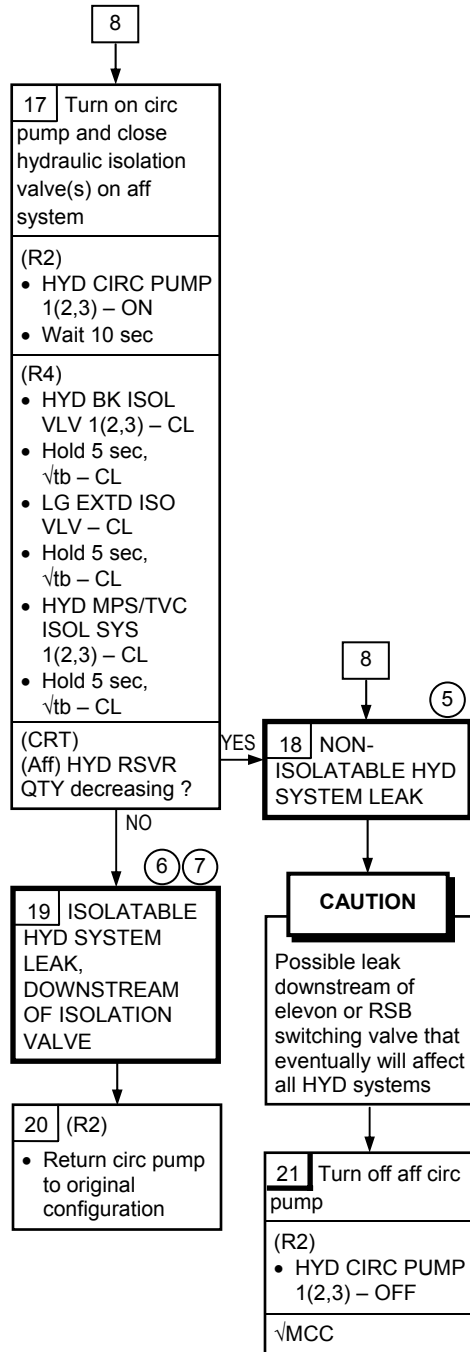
8

17 Turn on circ pump and close hydraulic isolation valve(s) on aff system

(R2)
• HYD CIRC PUMP 1(2,3) – ON
• Wait 10 sec

(R4)
• HYD BK ISOL VLV 1(2,3) – CL
• Hold 5 sec, √tb – CL
• LG EXTD ISO VLV – CL
• Hold 5 sec, √tb – CL
• HYD MPS/TVC ISOL SYS 1(2,3) – CL
• Hold 5 sec, √tb – CL

(CRT)
(Aff) HYD RSVR QTY decreasing ?

YES

NO

6 7

19 ISOLATABLE HYD SYSTEM LEAK, DOWNSTREAM OF ISOLATION VALVE

20 (R2)
• Return circ pump to original configuration

8

5

18 NON-ISOLATABLE HYD SYSTEM LEAK

CAUTION

Possible leak downstream of elevon or RSB switching valve that eventually will affect all HYD systems

21 Turn off aff circ pump

(R2)
• HYD CIRC PUMP 1(2,3) – OFF

√MCC